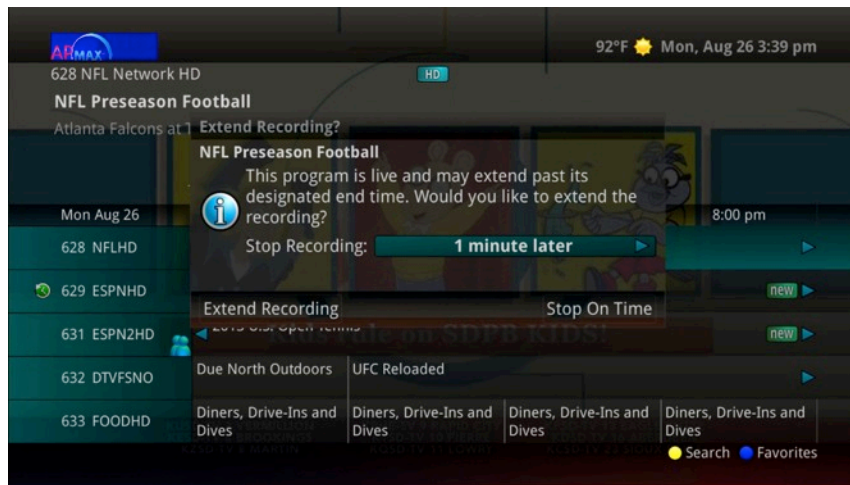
ARMAX

92°F Mon, Aug 26 3:39 pm

628 NFL Network HD

HD

NFL Preseason Football

Atlanta Falcons at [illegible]

Extend Recording?

NFL Preseason Football

This program is live and may extend past its designated end time. Would you like to extend the recording?

Stop Recording: 1 minute later

Extend Recording

Stop On Time

Mon Aug 26

8:00 pm

628 NFLHD

629 ESPNHD

new

631 ESPN2HD

2013 U.S. Open Tennis

new

632 DTVFSNO

Due North Outdoors

UFC Reloaded

633 FOODHD

Diners, Drive-Ins and Dives

Diners, Drive-Ins and Dives

Diners, Drive-Ins and Dives

Diners, Drive-Ins and Dives

Search

Favorites